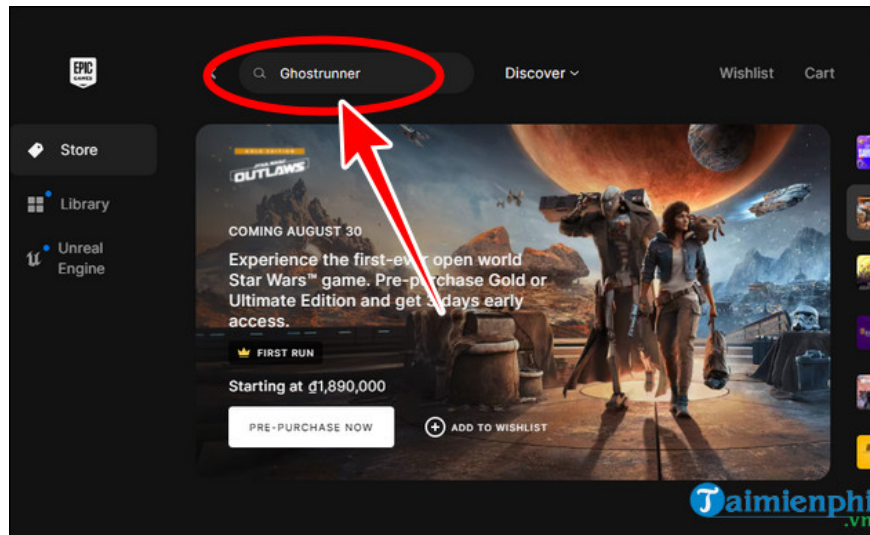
EPIC GAMES

Ghostrunner

Discover

Wishlist

Cart

Store

Library

Unreal Engine

GOLD EDITION

STAR WARS OUTLAWS

COMING AUGUST 30

Experience the first-ever open world Star Wars™ game. Pre-purchase Gold or Ultimate Edition and get 3 days early access.

FIRST RUN

Starting at ₫1,890,000

PRE-PURCHASE NOW

ADD TO WISHLIST

Taimienphi.vn